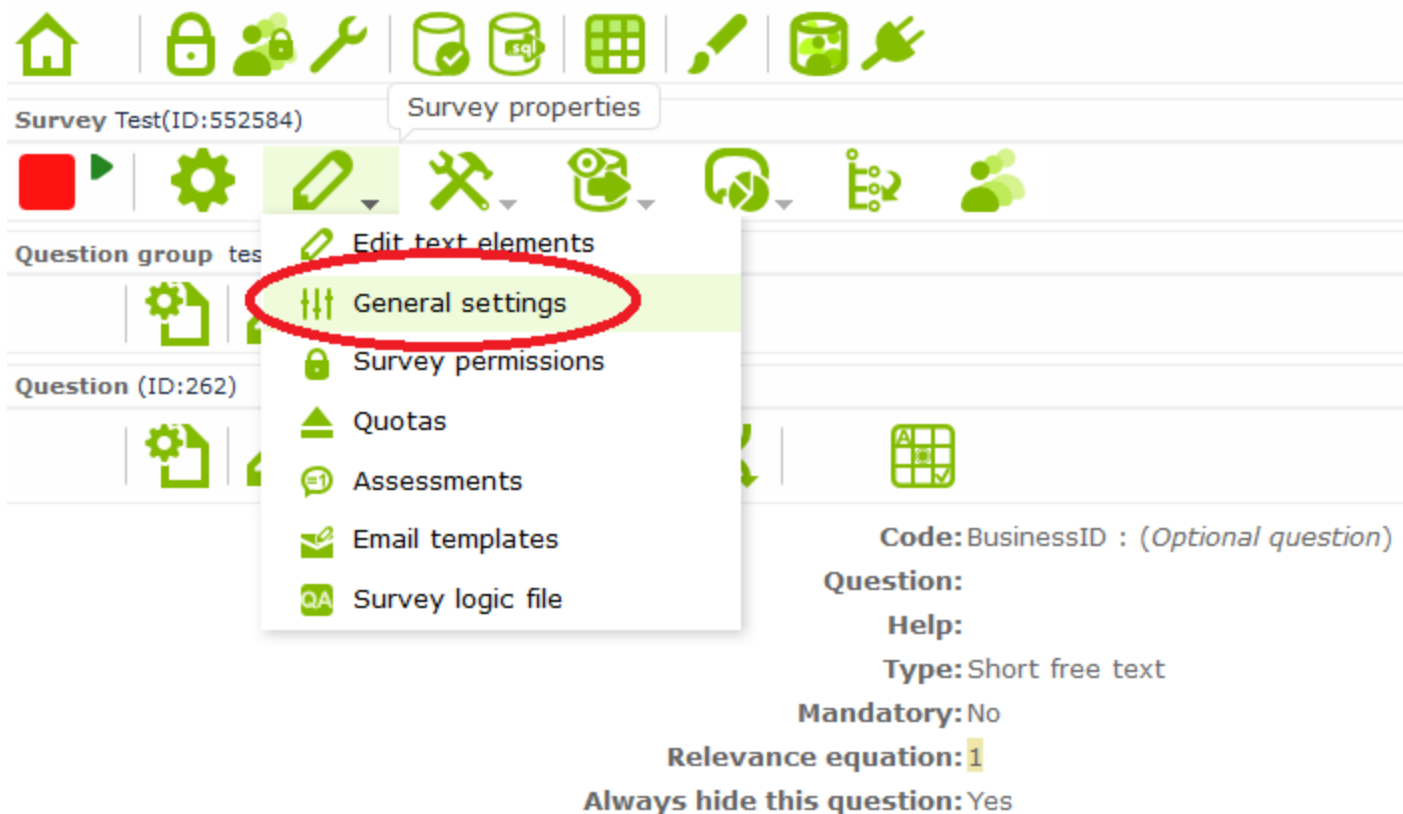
Survey properties

Survey Test(ID:552584)

Question group tes

Edit text elements
General settings
Survey permissions
Quotas
Assessments
Email templates
Survey logic file

Question (ID:262)

Code: BusinessID : (Optional question)
Question:
Help:
Type: Short free text
Mandatory: No
Relevance equation: 1
Always hide this question: Yes